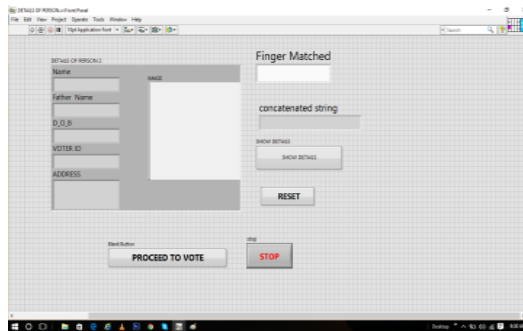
DETAILS OF PERSON.vi Front Panel
File Edit View Project Operate Tools Window Help
15pt Application Font
Search

DETAILS OF PERSON 2
Name
IMAGE
Father Name
D_O_B
VOTER ID
ADDRESS

Finger Matched

concatenated string

SHOW DETAILS
SHOW DETAILS

RESET

Blank Button
PROCEED TO VOTE

stop
STOP